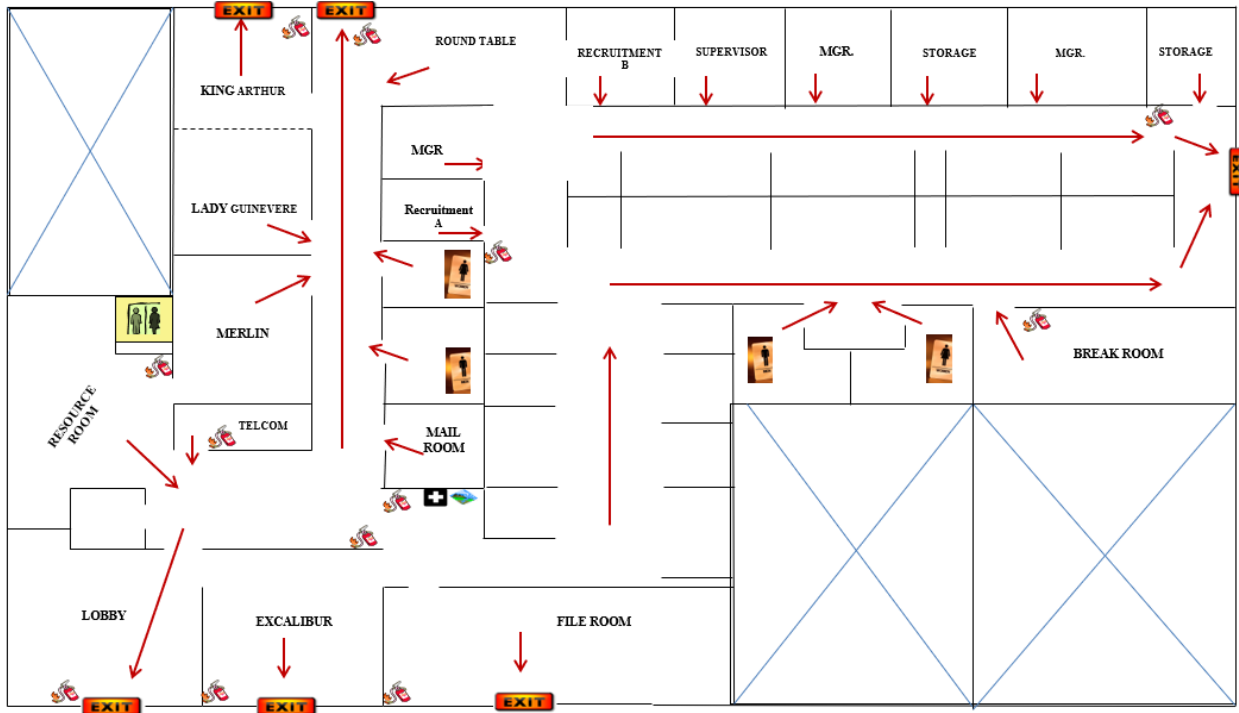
EXIT

EXIT

ROUND TABLE

KING ARTHUR

RECRUITMENT B

SUPERVISOR

MGR.

STORAGE

MGR.

STORAGE

MGR

EXIT

LADY GUINEVERE

Recruitment A

MERLIN

BREAK ROOM

RESOURCE ROOM

TELCOM

MAIL ROOM

LOBBY

EXCALIBUR

FILE ROOM

EXIT

EXIT

EXIT